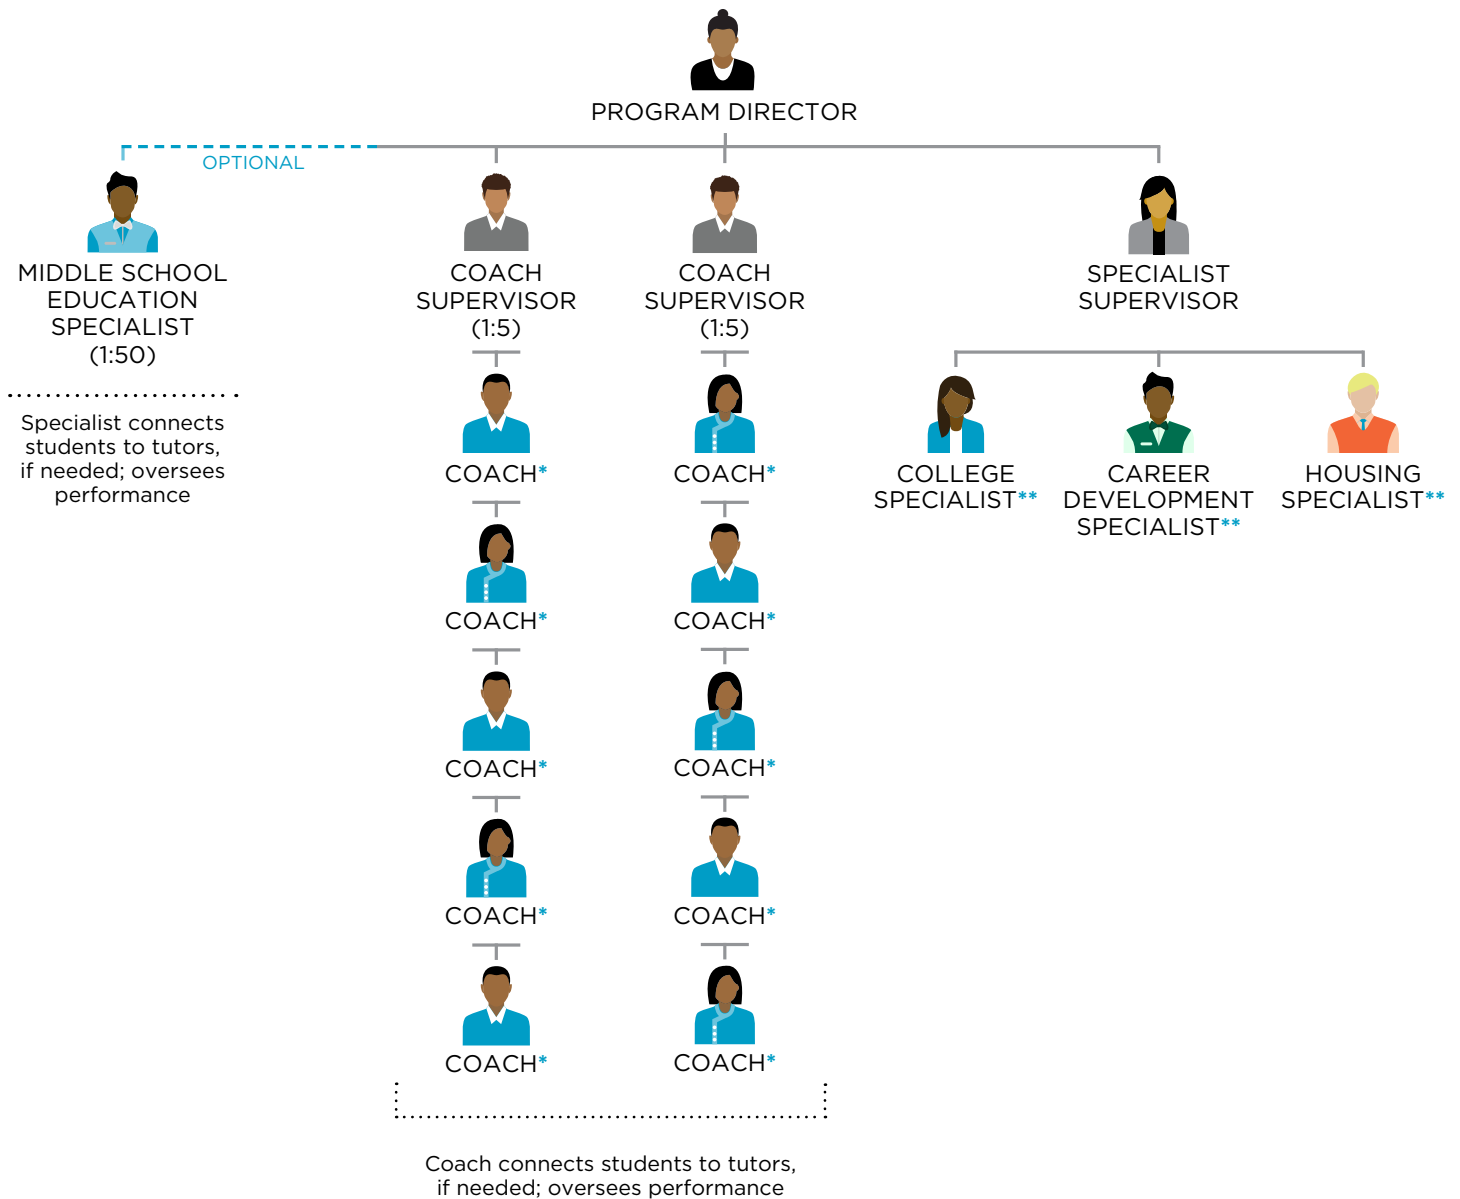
PROGRAM DIRECTOR

OPTIONAL

MIDDLE SCHOOL EDUCATION SPECIALIST (1:50)

Specialist connects students to tutors, if needed; oversees performance

COACH SUPERVISOR (1:5)

COACH*

COACH*

COACH*

COACH*

COACH*

COACH SUPERVISOR (1:5)

COACH*

COACH*

COACH*

COACH*

COACH*

Coach connects students to tutors, if needed; oversees performance

SPECIALIST SUPERVISOR

COLLEGE SPECIALIST**

CAREER DEVELOPMENT SPECIALIST**

HOUSING SPECIALIST**